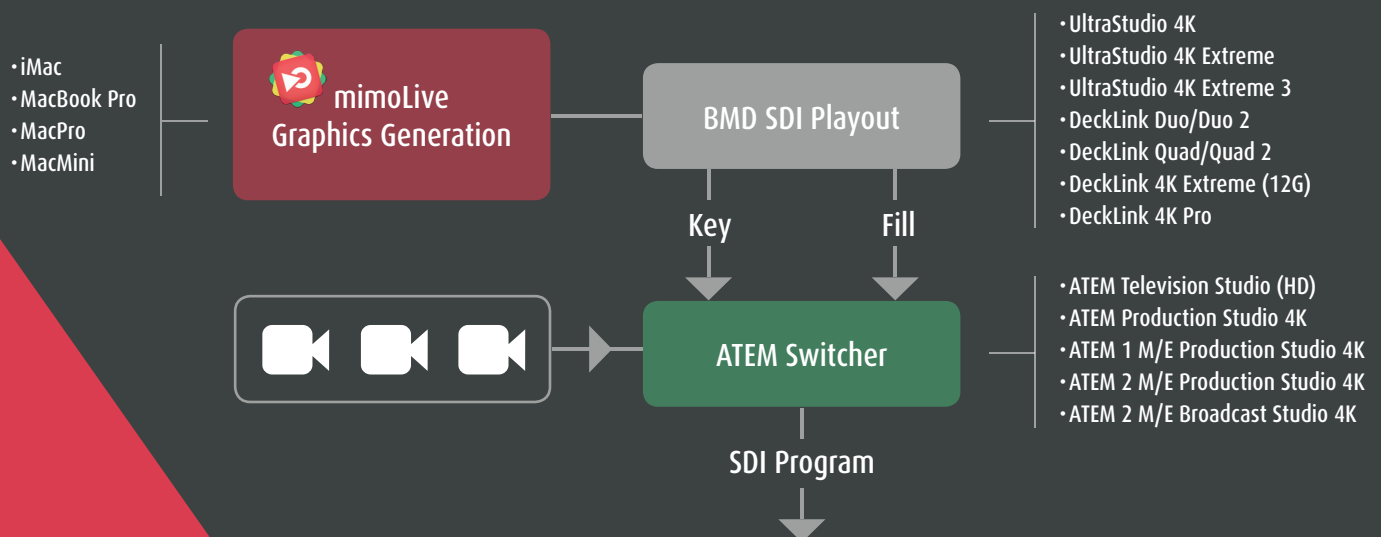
• iMac
• MacBook Pro
• MacPro
• MacMini

mimoLive
Graphics Generation

BMD SDI Playout

• UltraStudio 4K
• UltraStudio 4K Extreme
• UltraStudio 4K Extreme 3
• DeckLink Duo/Duo 2
• DeckLink Quad/Quad 2
• DeckLink 4K Extreme (12G)
• DeckLink 4K Pro

Key

Fill

ATEM Switcher

• ATEM Television Studio (HD)
• ATEM Production Studio 4K
• ATEM 1 M/E Production Studio 4K
• ATEM 2 M/E Production Studio 4K
• ATEM 2 M/E Broadcast Studio 4K

SDI Program